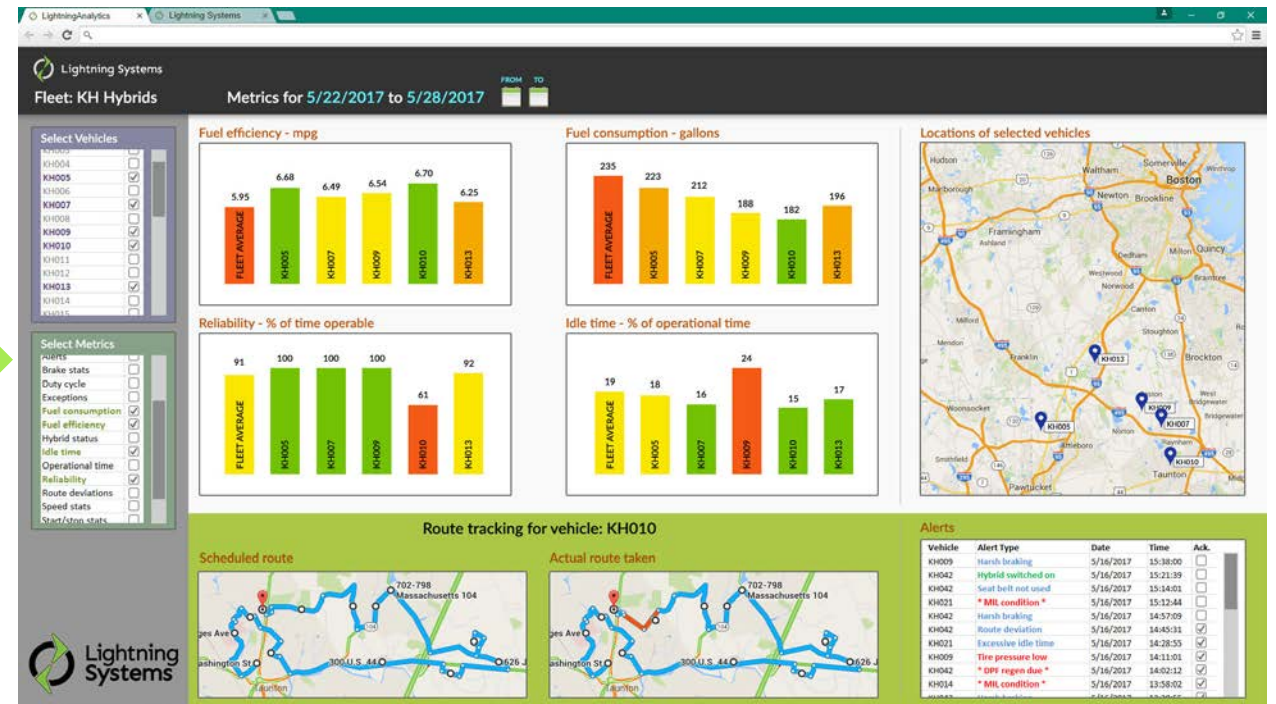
LightningAnalytics
Lightning Systems

Lightning Systems
Fleet: KH Hybrids
Metrics for 5/22/2017 to 5/28/2017
FROM TO

Select Vehicles
KH004
KH005
KH006
KH007
KH008
KH009
KH010
KH011
KH012
KH013
KH014

Select Metrics
Alerts
Brake stats
Duty cycle
Exceptions
Fuel consumption
Fuel efficiency
Hybrid status
Idle time
Operational time
Reliability
Route deviations
Speed stats
Start/stop stats

Fuel efficiency - mpg
5.95 FLEET AVERAGE
6.68 KH005
6.49 KH007
6.54 KH009
6.70 KH010
6.25 KH013

Fuel consumption - gallons
235 FLEET AVERAGE
223 KH005
212 KH007
188 KH009
182 KH010
196 KH013

Reliability - % of time operable
91 FLEET AVERAGE
100 KH005
100 KH007
100 KH009
61 KH010
92 KH013

Idle time - % of operational time
19 FLEET AVERAGE
18 KH005
16 KH007
24 KH009
15 KH010
17 KH013

Locations of selected vehicles
Hudson Waltham Somerville Boston Winthrop Marlborough Newton Brookline Framingham Ashland Dedham Milton Quincy Westwood Braintree Norwood Canton Milford Stoughton Mendon Franklin Brockton KH013 KH009 KH007 KH005 Woonsocket Norton West Bridgewater Raynham Attleboro KH010 Smithfield Taunton Pawtucket

Route tracking for vehicle: KH010
Scheduled route
702-798 Massachusetts 104
ges Ave
ashington St
300 U.S. 44
626 J
Taunton

Actual route taken
702-798 Massachusetts 104
ges Ave
ashington St
300 U.S. 44
626 J
Taunton

Alerts
| Vehicle | Alert Type | Date | Time | Ack. |
|---|---|---|---|---|
| KH009 | Harsh braking | 5/16/2017 | 15:38:00 | |
| KH042 | Hybrid switched on | 5/16/2017 | 15:21:39 | |
| KH042 | Seat belt not used | 5/16/2017 | 15:14:01 | |
| KH021 | * MIL condition * | 5/16/2017 | 15:12:44 | |
| KH042 | Harsh braking | 5/16/2017 | 14:57:09 | |
| KH042 | Route deviation | 5/16/2017 | 14:45:31 | |
| KH021 | Excessive idle time | 5/16/2017 | 14:28:55 | |
| KH009 | Tire pressure low | 5/16/2017 | 14:11:01 | |
| KH042 | * DPF regen due * | 5/16/2017 | 14:02:12 | |
| KH014 | * MIL condition * | 5/16/2017 | 13:58:02 | |

Lightning Systems